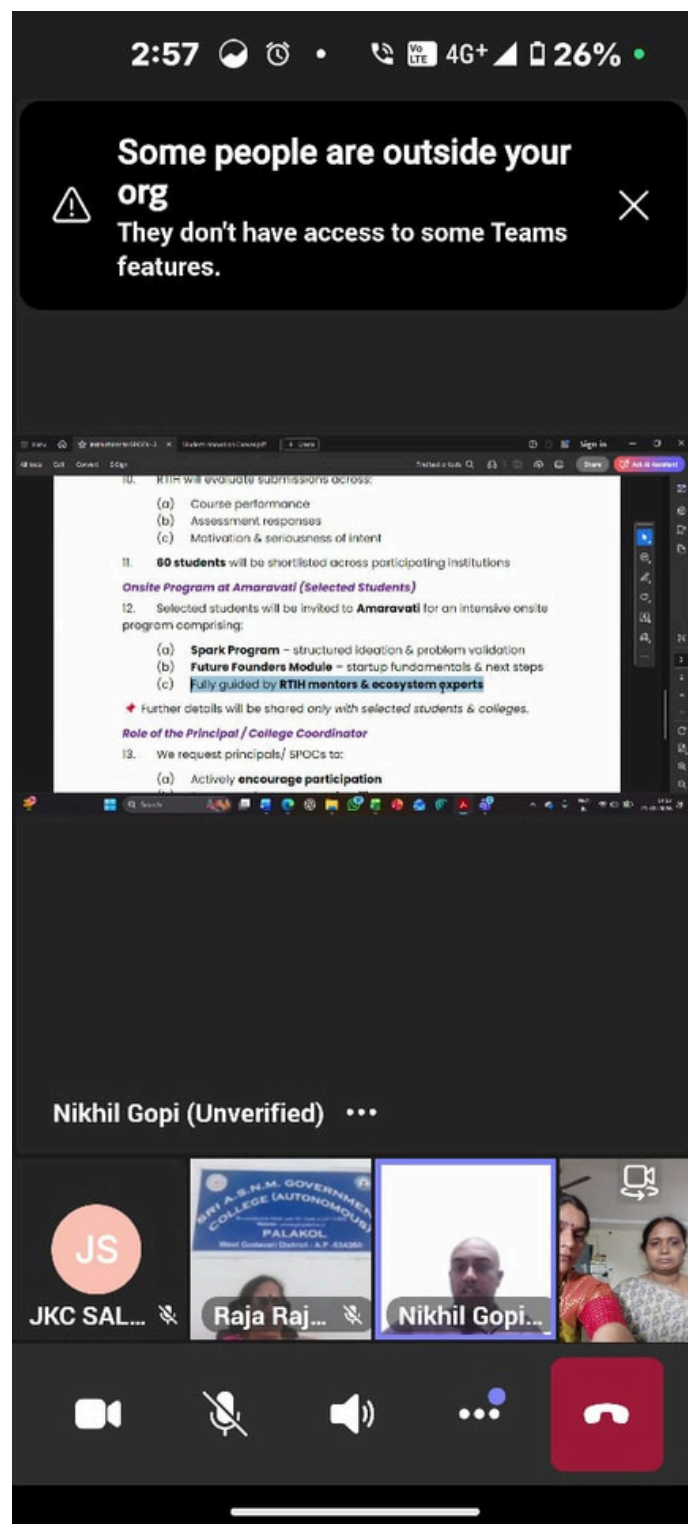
2:57 4G+ 26%

Some people are outside your org
They don't have access to some Teams features.

Sign in

Share

10. RTIH will evaluate submissions across:

(a) Course performance
(b) Assessment responses
(c) Motivation & seriousness of intent

11. **60 students** will be shortlisted across participating institutions

*Onsite Program at Amaravati (Selected Students)*

12. Selected students will be invited to **Amaravati** for an intensive onsite program comprising:

(a) **Spark Program** – structured ideation & problem validation
(b) **Future Founders Module** – startup fundamentals & next steps
(c) Fully guided by **RTIH mentors & ecosystem experts**

Further details will be shared *only with selected students & colleges.*

*Role of the Principal / College Coordinator*

13. We request principals/ SPOCs to:

(a) Actively **encourage participation**

Search

Nikhil Gopi (Unverified)

JS
JKC SAL...

SRI A.S.N.M. GOVERNMENT COLLEGE (AUTONOMOUS)
PALAKOL
West Godavari District - A.P. 534260

Raja Raj...

Nikhil Gopi...